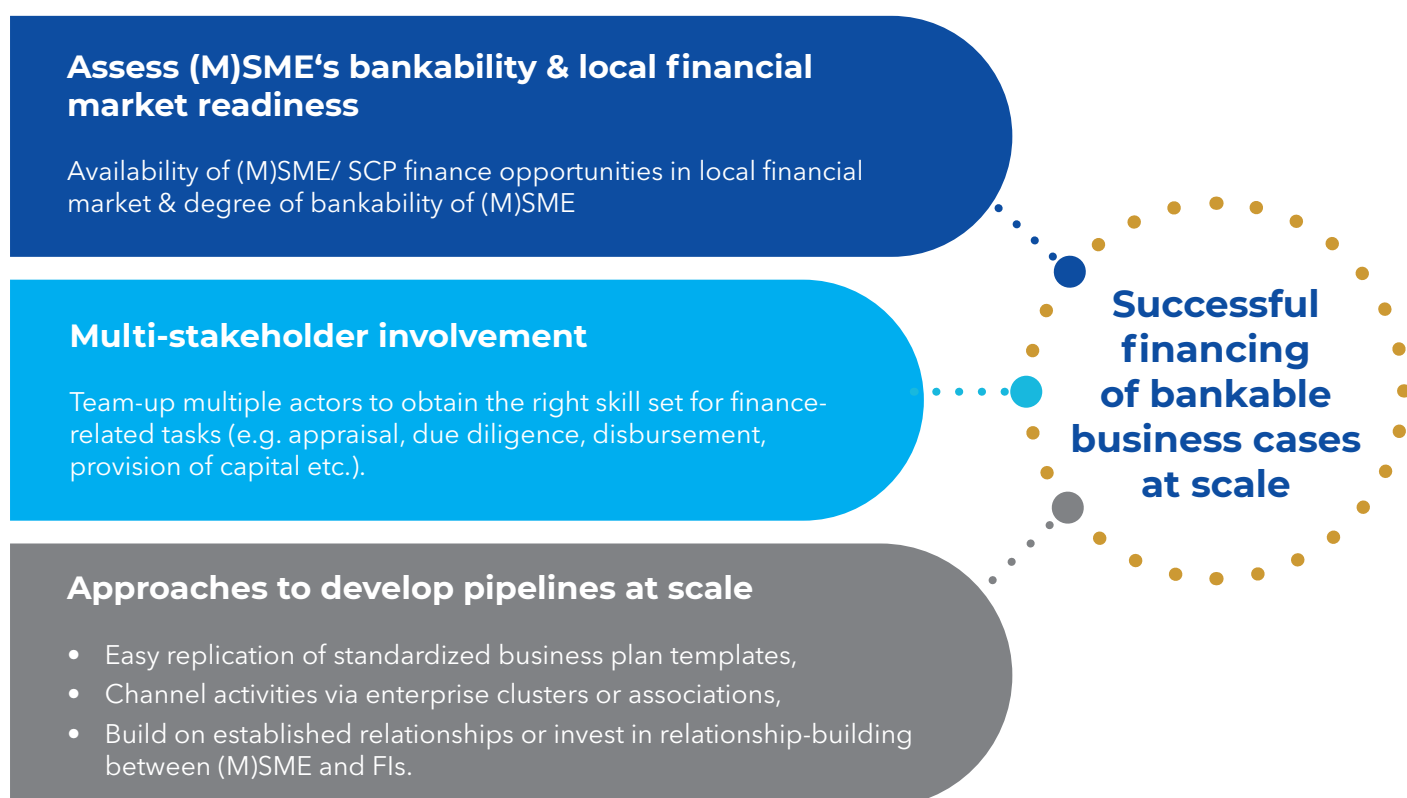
Assess (M)SME‘s bankability & local financial market readiness

Availability of (M)SME/ SCP finance opportunities in local financial market & degree of bankability of (M)SME

Multi-stakeholder involvement

Team-up multiple actors to obtain the right skill set for finance-related tasks (e.g. appraisal, due diligence, disbursement, provision of capital etc.).

Approaches to develop pipelines at scale

- Easy replication of standardized business plan templates,
- Channel activities via enterprise clusters or associations,
- Build on established relationships or invest in relationship-building between (M)SME and FIs.

Successful financing of bankable business cases at scale